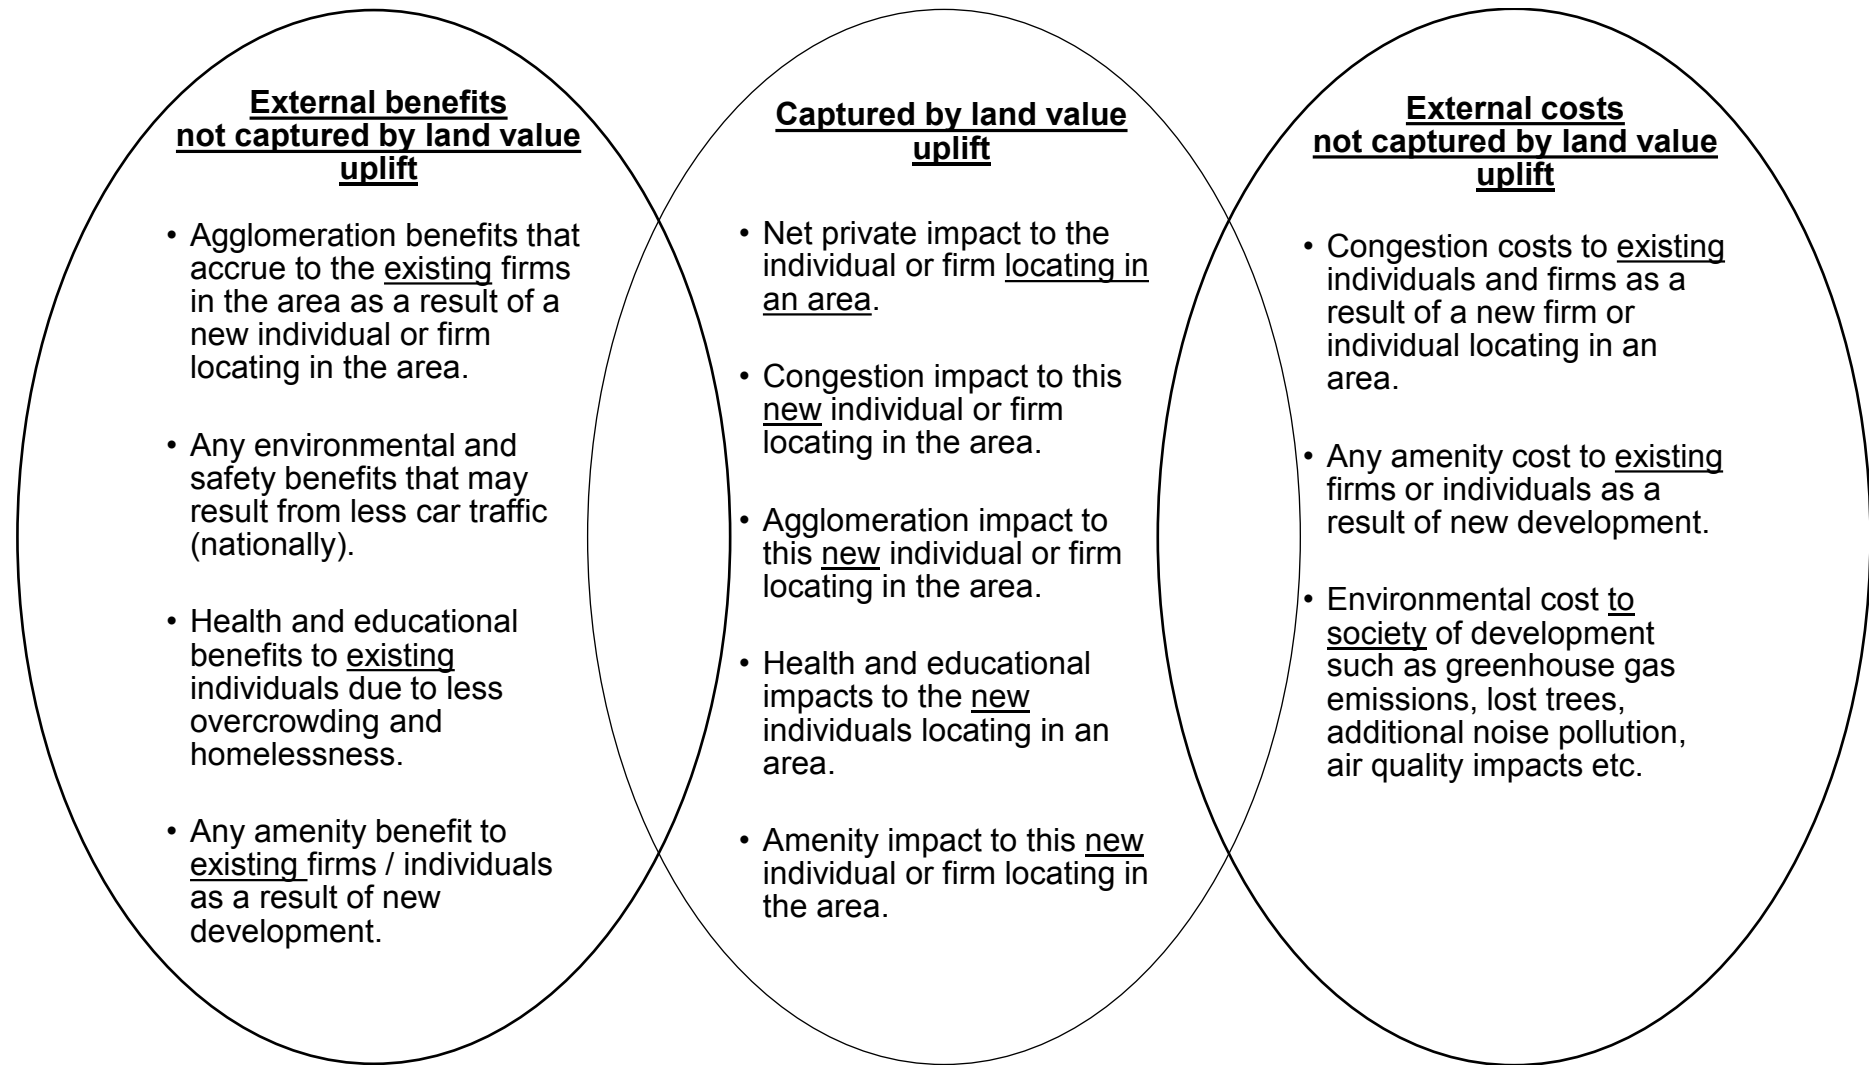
External benefits not captured by land value uplift

• Agglomeration benefits that accrue to the existing firms in the area as a result of a new individual or firm locating in the area.

• Any environmental and safety benefits that may result from less car traffic (nationally).

• Health and educational benefits to existing individuals due to less overcrowding and homelessness.

• Any amenity benefit to existing firms / individuals as a result of new development.

Captured by land value uplift

• Net private impact to the individual or firm locating in an area.

• Congestion impact to this new individual or firm locating in the area.

• Agglomeration impact to this new individual or firm locating in the area.

• Health and educational impacts to the new individuals locating in an area.

• Amenity impact to this new individual or firm locating in the area.

External costs not captured by land value uplift

• Congestion costs to existing individuals and firms as a result of a new firm or individual locating in an area.

• Any amenity cost to existing firms or individuals as a result of new development.

• Environmental cost to society of development such as greenhouse gas emissions, lost trees, additional noise pollution, air quality impacts etc.